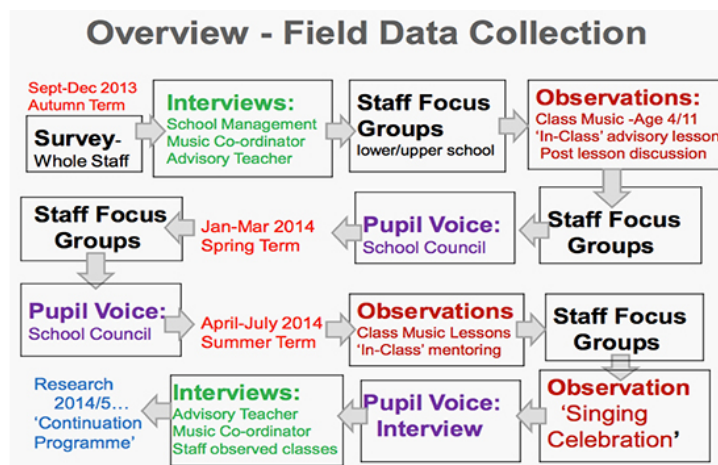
Overview - Field Data Collection

Sept-Dec 2013
Autumn Term

Survey-
Whole Staff

Interviews:
School Management
Music Co-ordinator
Advisory Teacher

Staff Focus
Groups
lower/upper school

Observations:
Class Music -Age 4/11
'In-Class' advisory lesson
Post lesson discussion

Staff Focus
Groups

Pupil Voice:
School Council

Jan-Mar 2014
Spring Term

Staff Focus
Groups

Pupil Voice:
School Council

April-July 2014
Summer Term

Observations
Class Music Lessons
'In-Class' mentoring

Staff Focus
Groups

Observation
'Singing
Celebration'

Pupil Voice:
Interview

Interviews:
Advisory Teacher
Music Co-ordinator
Staff observed classes

Research
2014/5…
'Continuation
Programme'